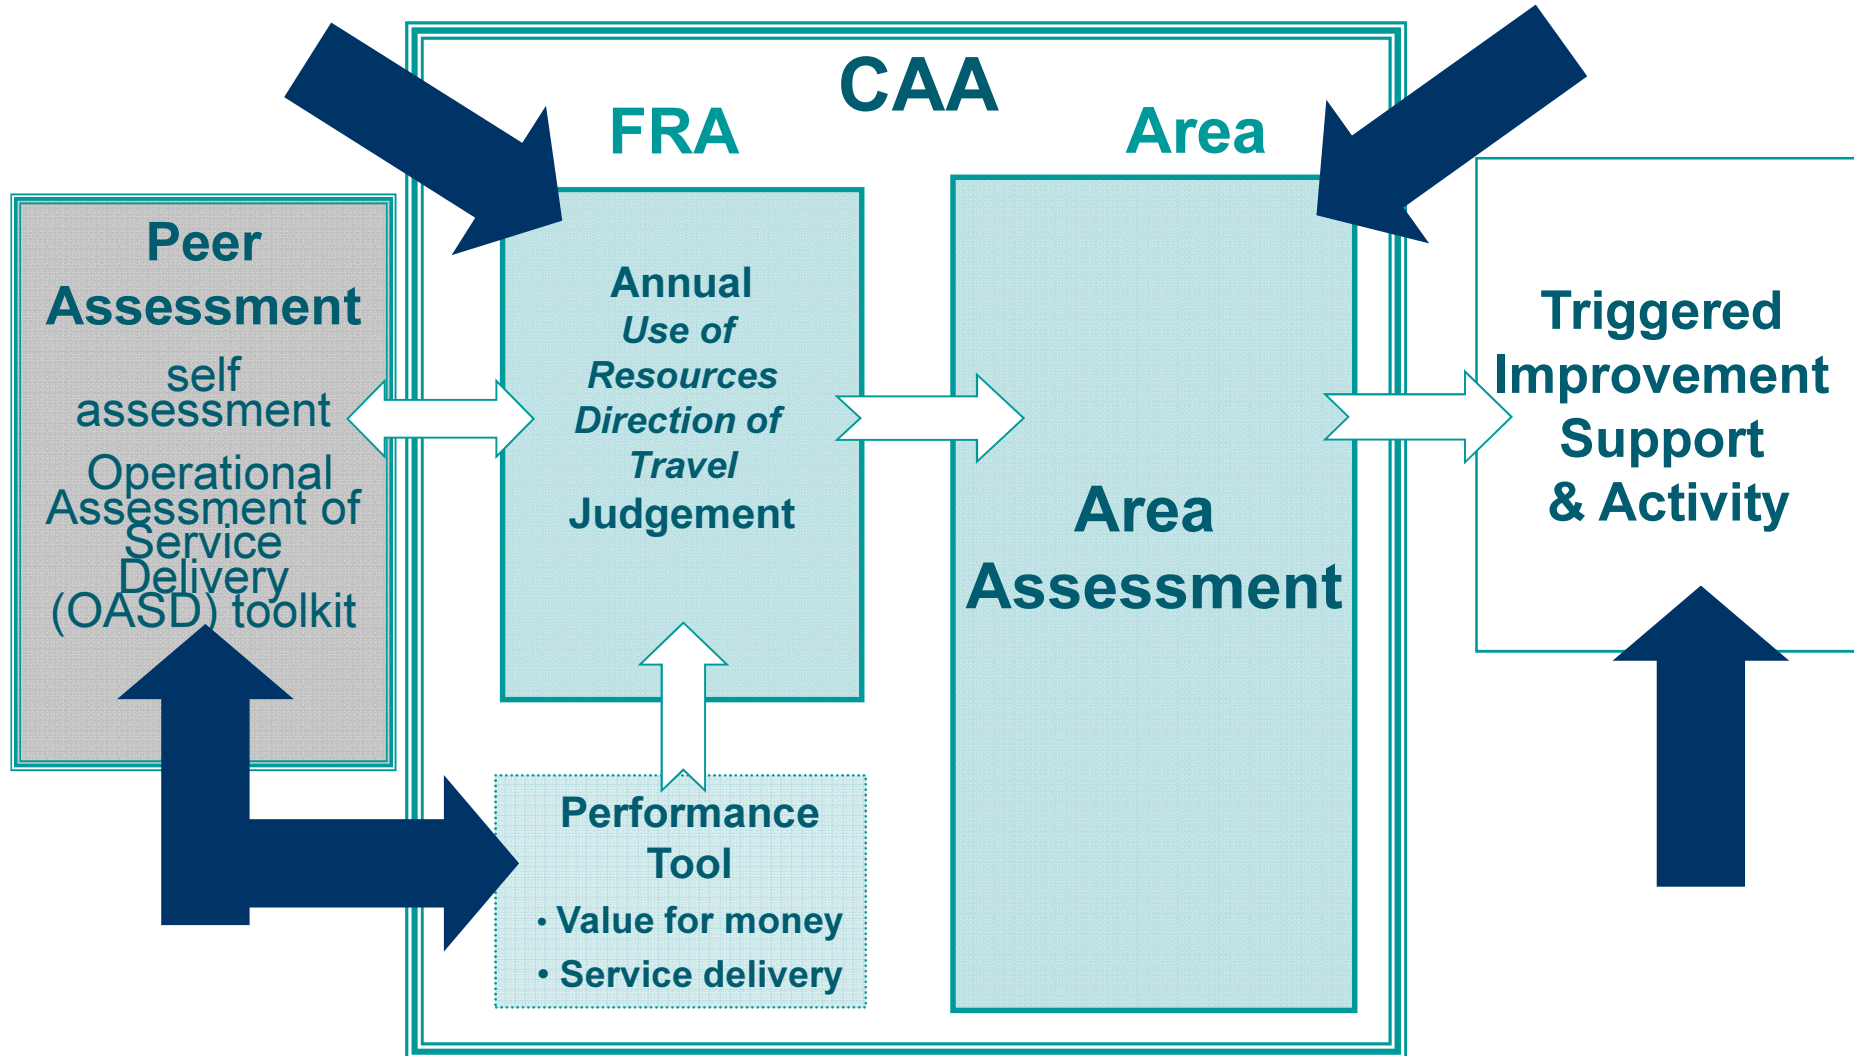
CAA

FRA

Area

Peer Assessment

self assessment

Operational Assessment of Service Delivery (OASD) toolkit

Annual

Use of Resources

Direction of Travel

Judgement

Area Assessment

Triggered Improvement Support & Activity

Performance Tool

• Value for money

• Service delivery